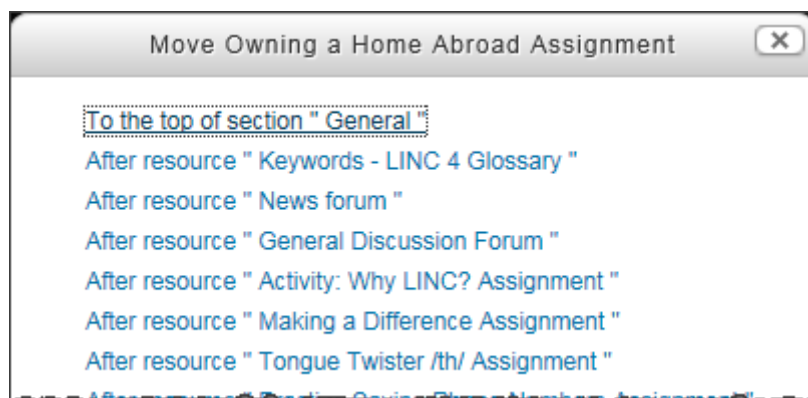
Move Owning a Home Abroad Assignment

To the top of section " General "
After resource " Keywords - LINC 4 Glossary "
After resource " News forum "
After resource " General Discussion Forum "
After resource " Activity: Why LINC? Assignment "
After resource " Making a Difference Assignment "
After resource " Tongue Twister /th/ Assignment "
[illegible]